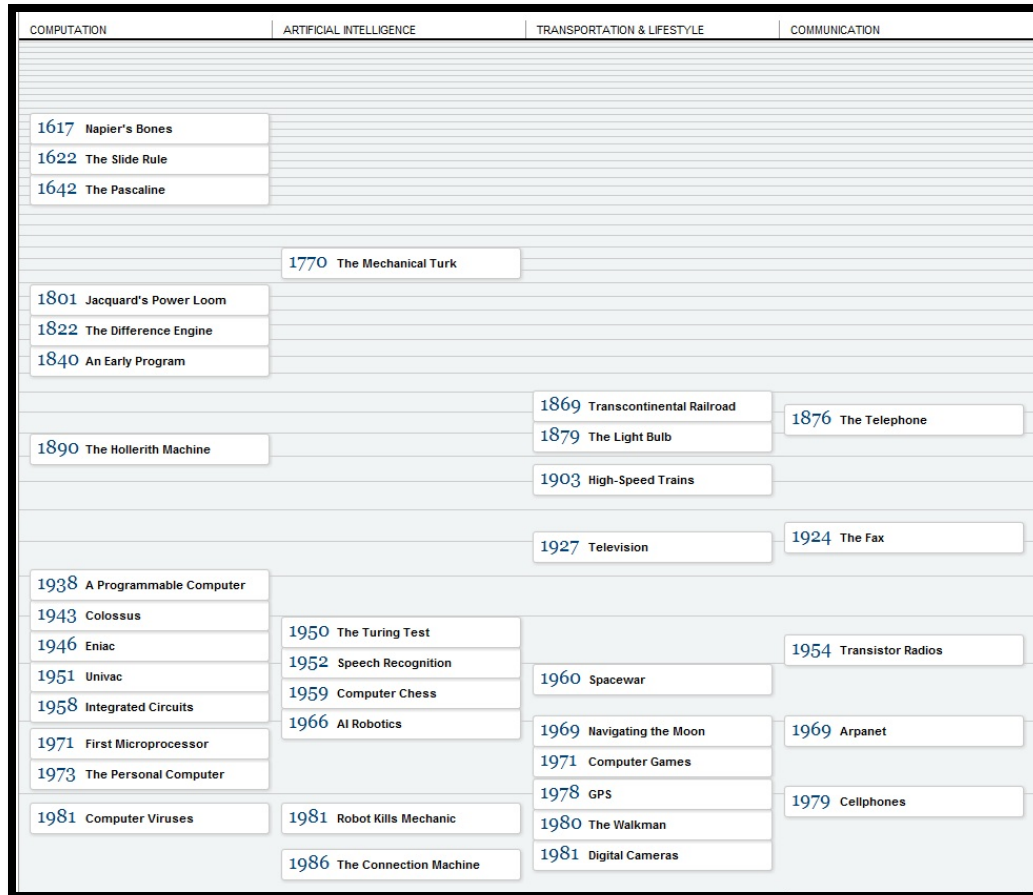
| COMPUTATION | ARTIFICIAL INTELLIGENCE | TRANSPORTATION & LIFESTYLE | COMMUNICATION |
|---|---|---|---|
| 1617 Napier's Bones | | | |
| 1622 The Slide Rule | | | |
| 1642 The Pascaline | | | |
| | 1770 The Mechanical Turk | | |
| 1801 Jacquard's Power Loom | | | |
| 1822 The Difference Engine | | | |
| 1840 An Early Program | | | |
| | | 1869 Transcontinental Railroad | 1876 The Telephone |
| 1890 The Hollerith Machine | | 1879 The Light Bulb | |
| | | 1903 High-Speed Trains | |
| | | 1927 Television | 1924 The Fax |
| 1938 A Programmable Computer | | | |
| 1943 Colossus | 1950 The Turing Test | | |
| 1946 Eniac | 1952 Speech Recognition | | 1954 Transistor Radios |
| 1951 Univac | 1959 Computer Chess | 1960 Spacewar | |
| 1958 Integrated Circuits | 1966 AI Robotics | | |
| 1971 First Microprocessor | | 1969 Navigating the Moon | 1969 Arpanet |
| 1973 The Personal Computer | | 1971 Computer Games | |
| | | 1978 GPS | 1979 Cellphones |
| 1981 Computer Viruses | 1981 Robot Kills Mechanic | 1980 The Walkman | |
| | 1986 The Connection Machine | 1981 Digital Cameras | |